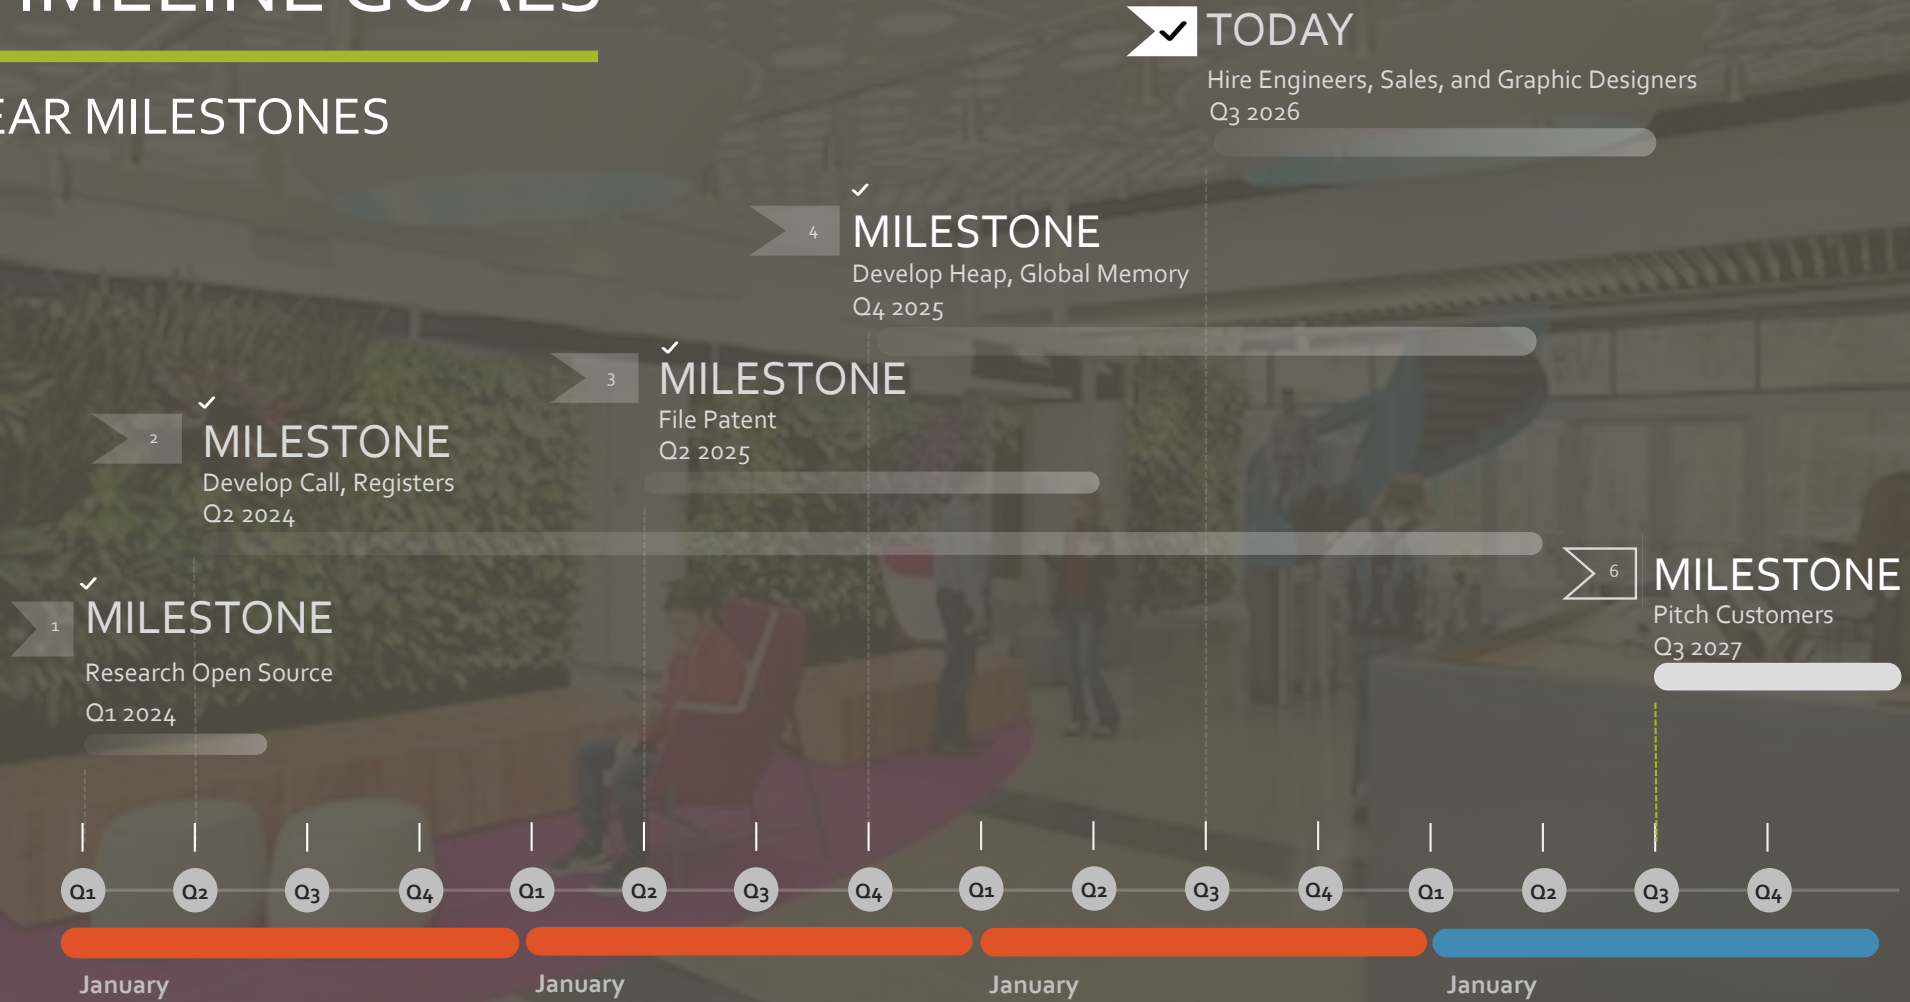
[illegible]IMELINE GOALS

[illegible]EAR MILESTONES

TODAY
Hire Engineers, Sales, and Graphic Designers
Q3 2026

4
MILESTONE
Develop Heap, Global Memory
Q4 2025

3
MILESTONE
File Patent
Q2 2025

2
MILESTONE
Develop Call, Registers
Q2 2024

6
MILESTONE
Pitch Customers
Q3 2027

1
MILESTONE
Research Open Source
Q1 2024

Q1 Q2 Q3 Q4 Q1 Q2 Q3 Q4 Q1 Q2 Q3 Q4 Q1 Q2 Q3 Q4

January January January January